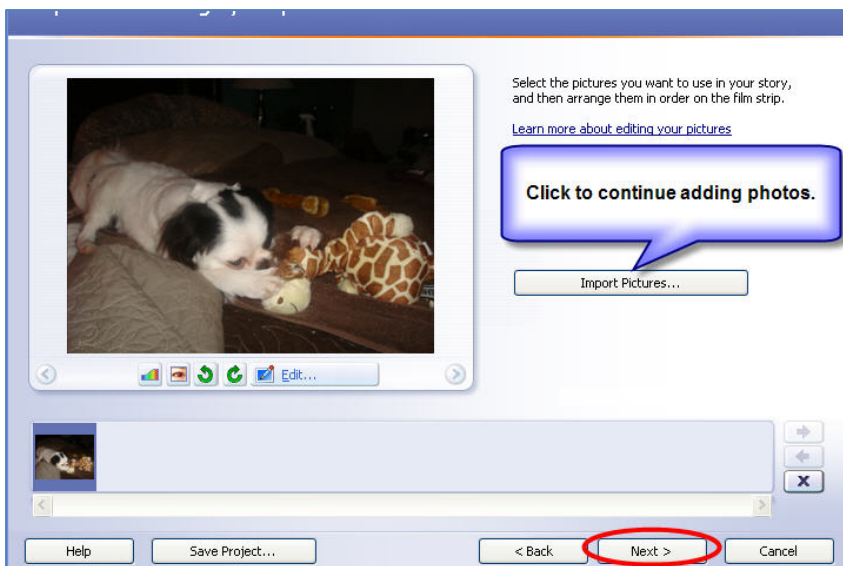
Select the pictures you want to use in your story, and then arrange them in order on the film strip.

Learn more about editing your pictures

Click to continue adding photos.

Import Pictures...

Edit...

Help

Save Project...

< Back

Next >

Cancel